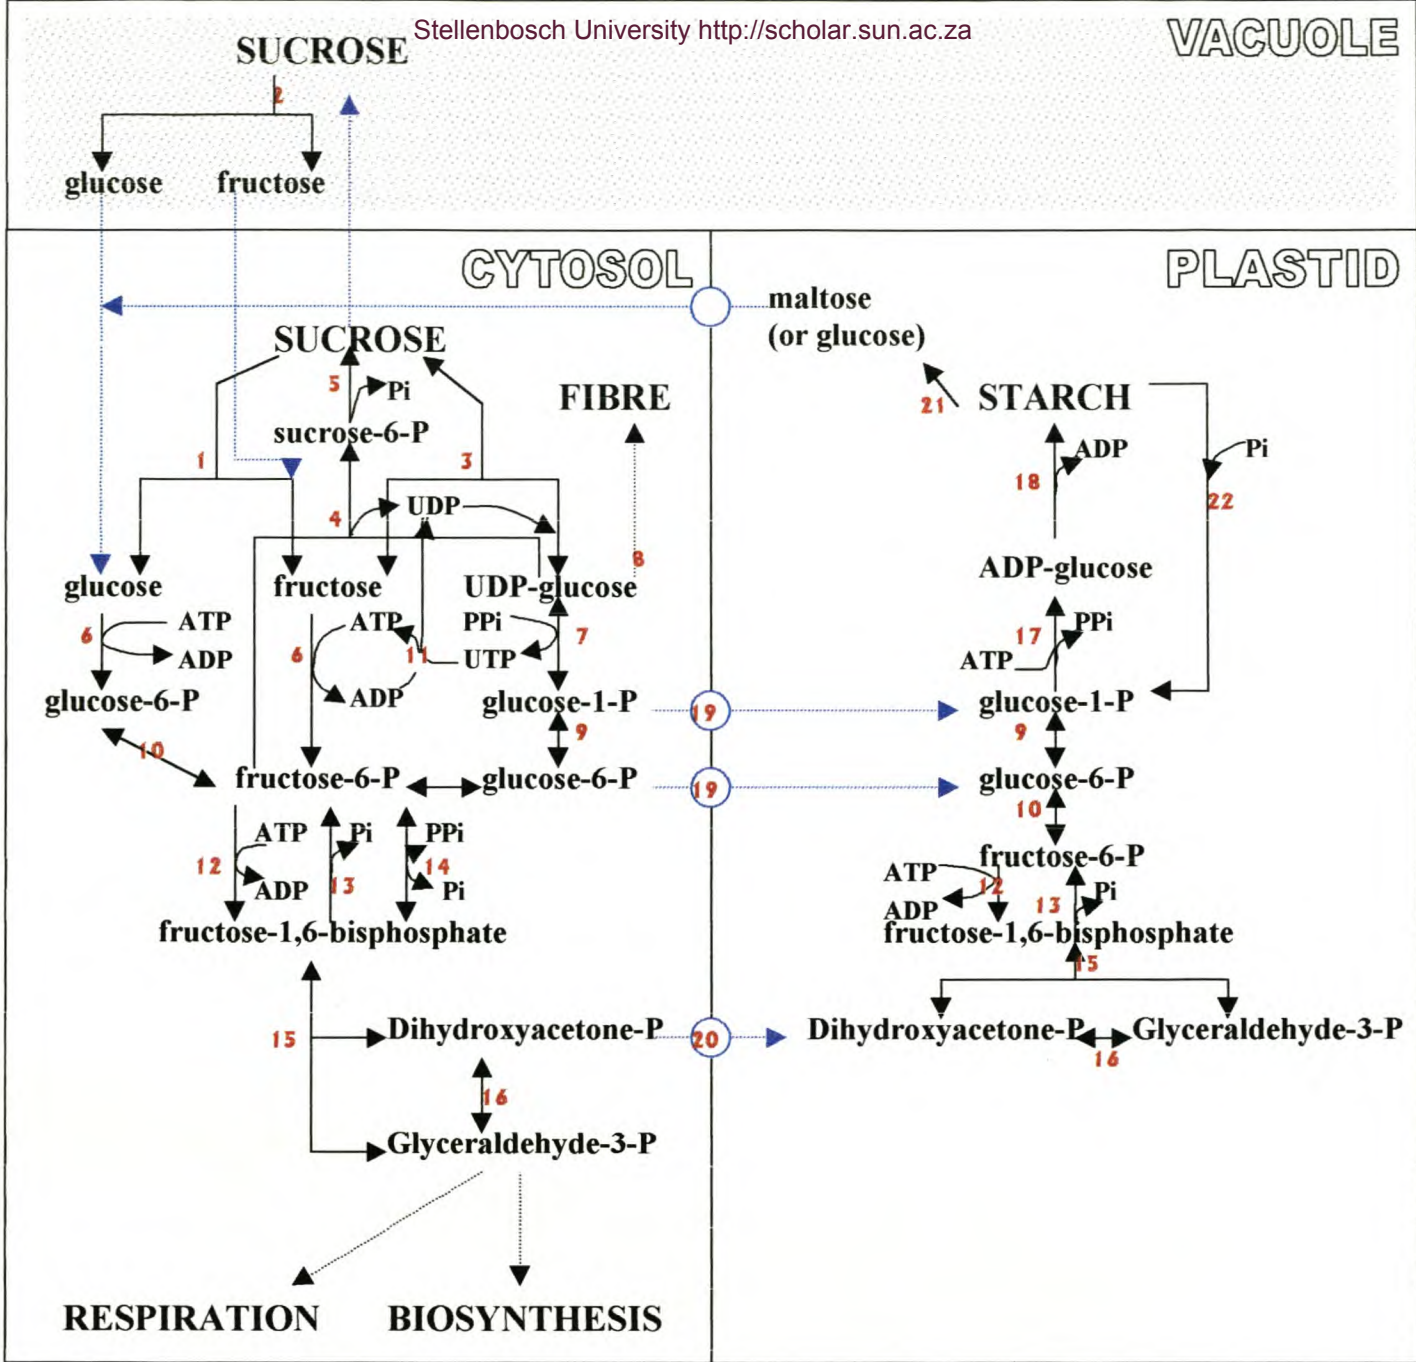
Stellenbosch University http://scholar.sun.ac.za

VACUOLE

SUCROSE
2
glucose fructose

CYTOSOL

PLASTID

maltose (or glucose)

SUCROSE
5 Pi
sucrose-6-P
1
3
4
UDP
8
FIBRE
glucose
fructose
UDP-glucose
6 ATP ADP
glucose-6-P
6 ATP ADP
11
PPi UTP
7
glucose-1-P
9
10
fructose-6-P
glucose-6-P
19
19
12 ATP ADP
Pi 13
PPi 14 Pi
fructose-1,6-bisphosphate
15
Dihydroxyacetone-P
20
16
Glyceraldehyde-3-P
RESPIRATION BIOSYNTHESIS

21 STARCH
18 ADP
Pi 22
ADP-glucose
17 PPi ATP
glucose-1-P
9
glucose-6-P
10
fructose-6-P
ATP 12 ADP
13 Pi
fructose-1,6-bisphosphate
15
Dihydroxyacetone-P Glyceraldehyde-3-P
16